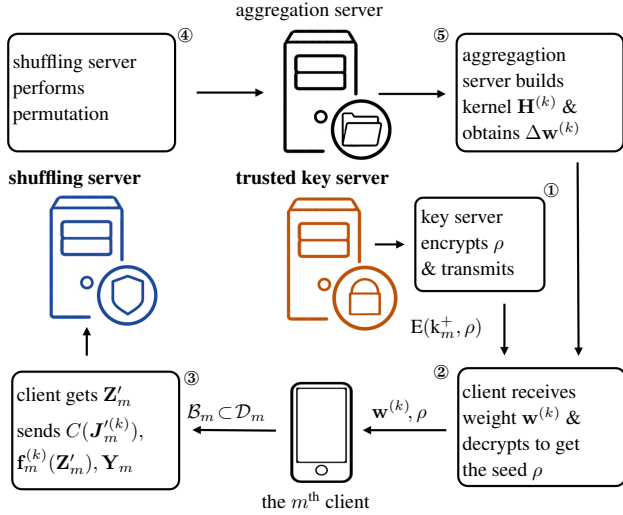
aggregation server

④
shuffling server performs permutation

⑤
aggregagtion server builds kernel $\mathbf{H}^{(k)}$ & obtains $\Delta\mathbf{w}^{(k)}$

**shuffling server**

**trusted key server**

①
key server encrypts $\rho$ & transmits

$\mathrm{E}(\mathrm{k}_m^+, \rho)$

③
client gets $\mathbf{Z}'_m$ sends $C(\boldsymbol{J}'^{(k)}_m)$, $\mathbf{f}_m^{(k)}(\mathbf{Z}'_m), \mathbf{Y}_m$

$\mathcal{B}_m \subset \mathcal{D}_m$

$\mathbf{w}^{(k)}, \rho$

②
client receives weight $\mathbf{w}^{(k)}$ & decrypts to get the seed $\rho$

the $m^{\text{th}}$ client